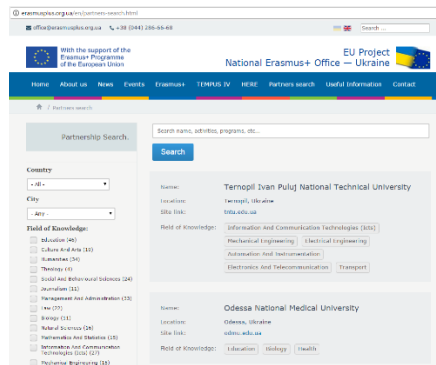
erasmusplus.org.ua/en/partners-search.html

office@erasmusplus.org.ua +38 (044) 286-66-68 Search ...

With the support of the Erasmus+ Programme of the European Union

EU Project
National Erasmus+ Office — Ukraine

Home About us News Events Erasmus+ TEMPUS IV HERE Partners search Useful Information Contact

/ Partners search

Partnership Search.

Search name, activities, programs, etc...

Search

Country
- All -

City
- Any -

Field of Knowledge:
Education (46)
Culture And Arts (10)
Humanities (54)
Theology (4)
Social And Behavioural Sciences (24)
Journalism (11)
Management And Administration (33)
Law (27)
Biology (11)
Natural Sciences (24)
Mathematics And Statistics (15)
Information And Communication Technologies (Ict) (27)
Mechanical Engineering (18)

Name: Ternopil Ivan Puluj National Technical University
Location: Ternopil, Ukraine
Site link: tntu.edu.ua
Field of Knowledge: Information And Communication Technologies (Ict) Mechanical Engineering Electrical Engineering Automation And Instrumentation Electronics And Telecommunication Transport

Name: Odessa National Medical University
Location: Odessa, Ukraine
Site link: odmu.edu.ua
Field of Knowledge: Education Biology Health